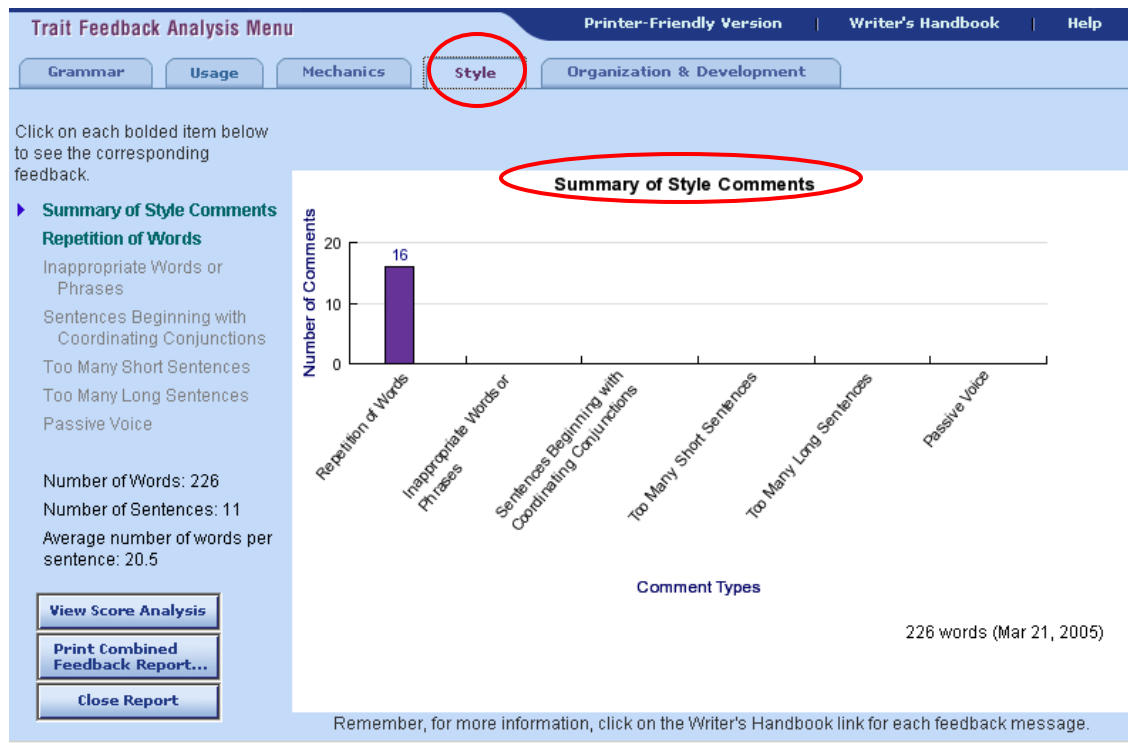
Trait Feedback Analysis Menu

Printer-Friendly Version | Writer's Handbook | Help

Grammar | Usage | Mechanics | Style | Organization & Development

Click on each bolded item below to see the corresponding feedback.

Summary of Style Comments
Repetition of Words
Inappropriate Words or Phrases
Sentences Beginning with Coordinating Conjunctions
Too Many Short Sentences
Too Many Long Sentences
Passive Voice

Number of Words: 226
Number of Sentences: 11
Average number of words per sentence: 20.5

View Score Analysis
Print Combined Feedback Report...
Close Report

Summary of Style Comments

Number of Comments

20
16
10
0

Repetition of Words
Inappropriate Words or Phrases
Sentences Beginning with Coordinating Conjunctions
Too Many Short Sentences
Too Many Long Sentences
Passive Voice

Comment Types

226 words (Mar 21, 2005)

Remember, for more information, click on the Writer's Handbook link for each feedback message.